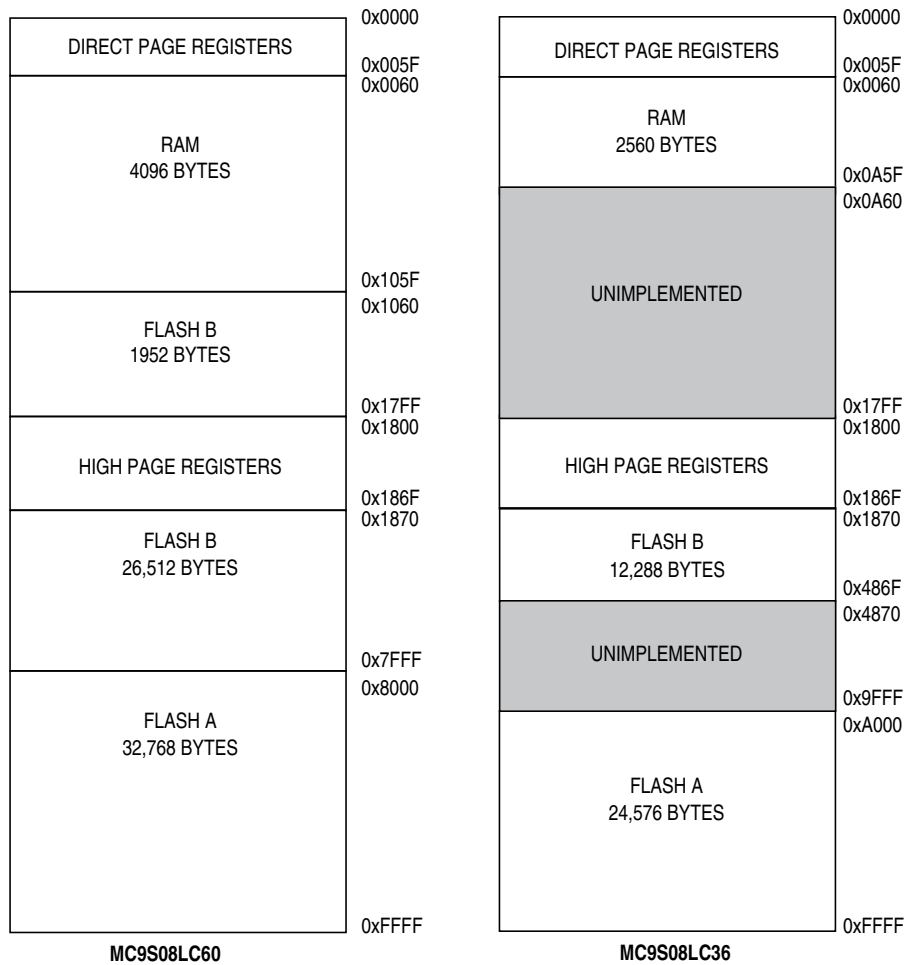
0x0000
DIRECT PAGE REGISTERS
0x005F
0x0060
RAM
4096 BYTES
0x105F
0x1060
FLASH B
1952 BYTES
0x17FF
0x1800
HIGH PAGE REGISTERS
0x186F
0x1870
FLASH B
26,512 BYTES
0x7FFF
0x8000
FLASH A
32,768 BYTES
0xFFFF
MC9S08LC60

0x0000
DIRECT PAGE REGISTERS
0x005F
0x0060
RAM
2560 BYTES
0x0A5F
0x0A60
UNIMPLEMENTED
0x17FF
0x1800
HIGH PAGE REGISTERS
0x186F
0x1870
FLASH B
12,288 BYTES
0x486F
0x4870
UNIMPLEMENTED
0x9FFF
0xA000
FLASH A
24,576 BYTES
0xFFFF
MC9S08LC36